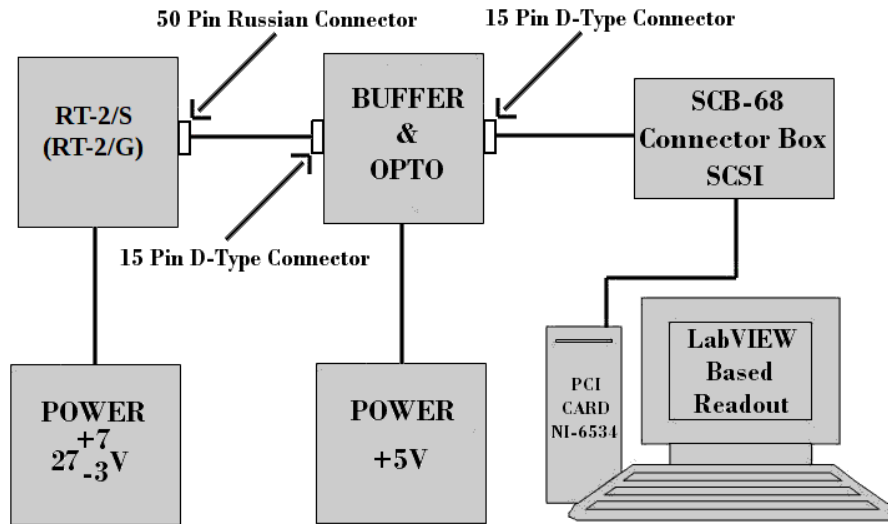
50 Pin Russian Connector

15 Pin D-Type Connector

RT-2/S (RT-2/G)

BUFFER & OPTO

SCB-68 Connector Box SCSI

15 Pin D-Type Connector

LabVIEW Based Readout

PCI CARD NI-6534

POWER $27^{+7}_{-3}$V

POWER +5V